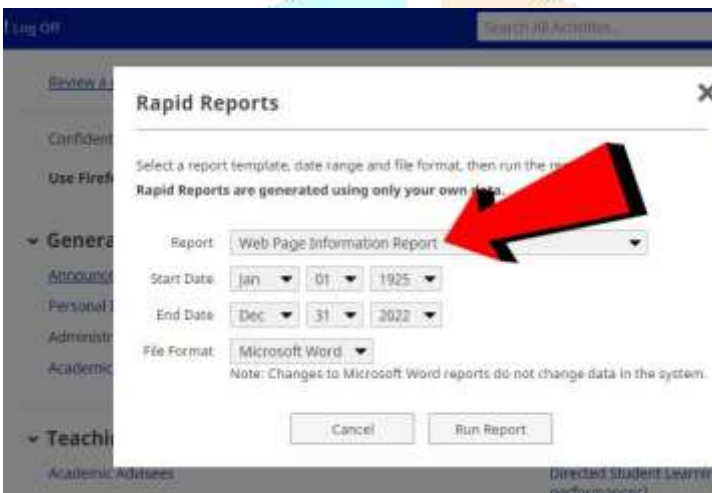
Log Off

Search All Activities

Review a

Confident

Use Firef

General

Announc

Personal

Administr

Academic

Teachi

Academic Advisees

Directed Student Learni performances)

Rapid Reports

×

Select a report template, date range and file format, then run the re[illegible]

Rapid Reports are generated using only your own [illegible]ta.

Report Web Page Information Report

Start Date Jan 01 1925

End Date Dec 31 2022

File Format Microsoft Word

Note: Changes to Microsoft Word reports do not change data in the system.

Cancel

Run Report